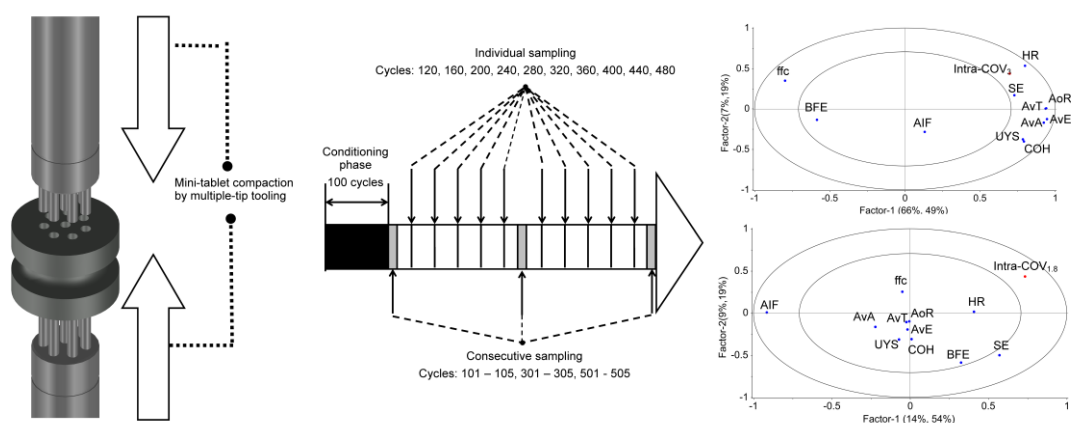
Mini-tablet compaction by multiple-tip tooling

Individual sampling
Cycles: 120, 160, 200, 240, 280, 320, 360, 400, 440, 480

Conditioning phase
100 cycles

Consecutive sampling
Cycles: 101 – 105, 301 – 305, 501 - 505

1
0.5
0
-0.5
-1
-1
-0.5
0
0.5
1
Factor-2(7%,19%)
Factor-1 (66%, 49%)
ffc
BFE
AIF
Intra-COV$_3$
HR
SE
AoR
AvT
AvA
AvE
UYS
COH

1
0.5
0
-0.5
-1
-1
-0.5
0
0.5
1
Factor-2(9%,19%)
Factor-1 (14%, 54%)
AIF
ffc
AvA
AvT
AoR
AvE
UYS
COH
HR
BFE
SE
Intra-COV$_{1.8}$